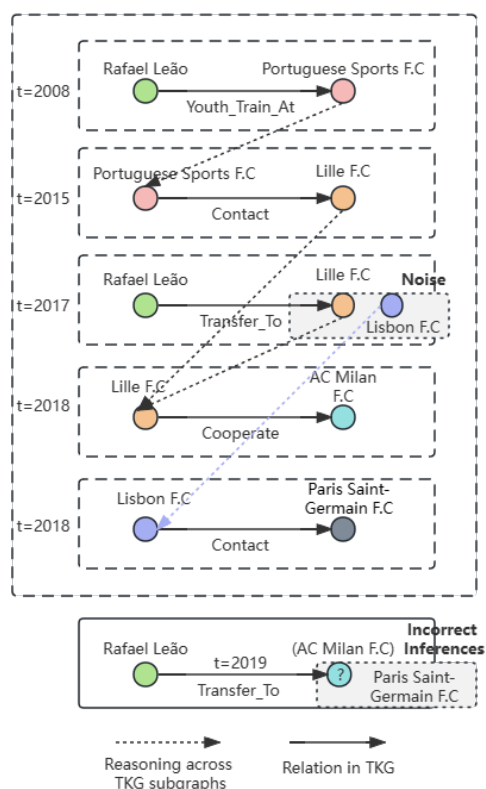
t=2008
Rafael Leão
Portuguese Sports F.C
Youth_Train_At

t=2015
Portuguese Sports F.C
Lille F.C
Contact

t=2017
Rafael Leão
Lille F.C
Noise
Transfer_To
Lisbon F.C

t=2018
Lille F.C
AC Milan F.C
Cooperate

t=2018
Lisbon F.C
Paris Saint-Germain F.C
Contact

Rafael Leão
t=2019
Transfer_To
(AC Milan F.C)
?
Incorrect Inferences
Paris Saint-Germain F.C

Reasoning across TKG subgraphs
Relation in TKG